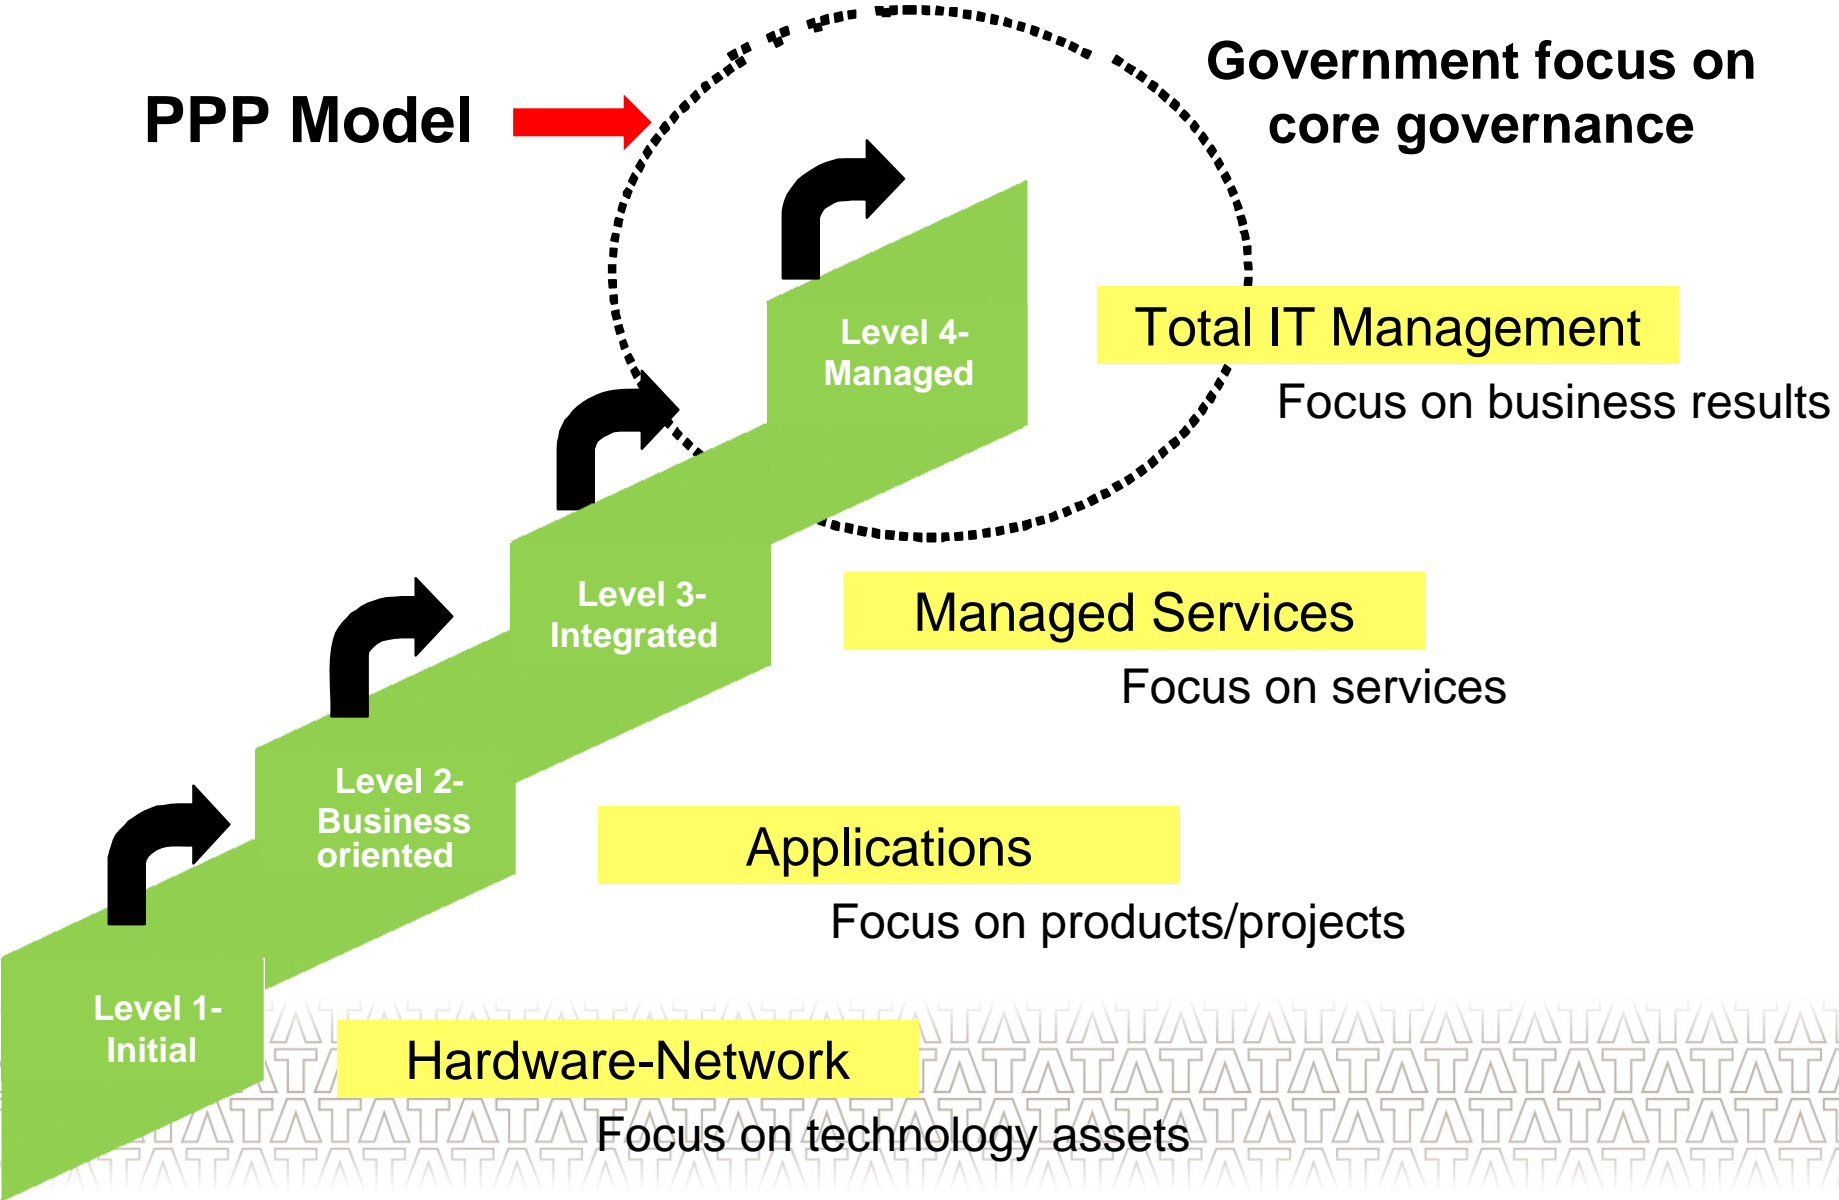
PPP Model

Government focus on core governance

Level 4- Managed

Total IT Management

Focus on business results

Level 3- Integrated

Managed Services

Focus on services

Level 2- Business oriented

Applications

Focus on products/projects

Level 1- Initial

Hardware-Network

Focus on technology assets